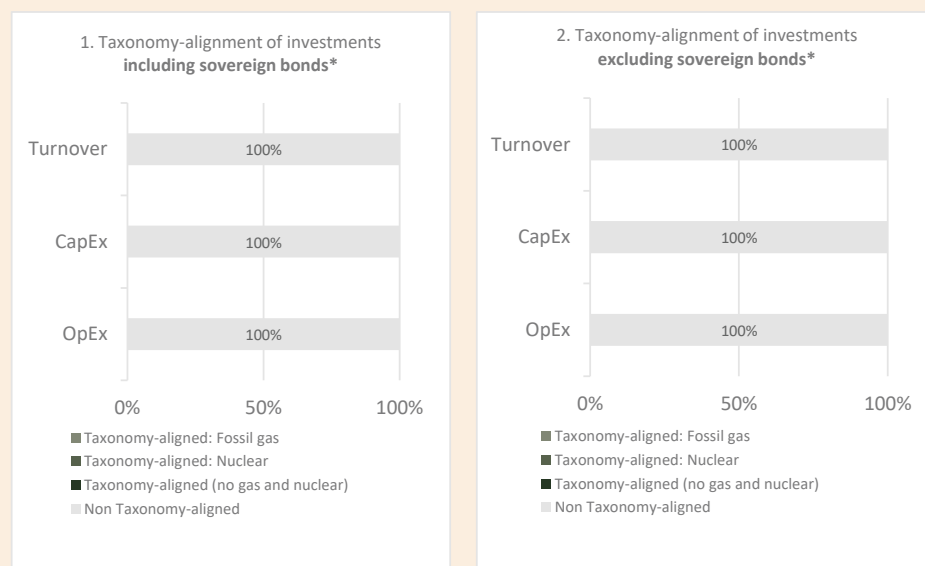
1. Taxonomy-alignment of investments
**including sovereign bonds***

Turnover 100%

CapEx 100%

OpEx 100%

0% 50% 100%

Taxonomy-aligned: Fossil gas
Taxonomy-aligned: Nuclear
Taxonomy-aligned (no gas and nuclear)
Non Taxonomy-aligned

2. Taxonomy-alignment of investments
**excluding sovereign bonds***

Turnover 100%

CapEx 100%

OpEx 100%

0% 50% 100%

Taxonomy-aligned: Fossil gas
Taxonomy-aligned: Nuclear
Taxonomy-aligned (no gas and nuclear)
Non Taxonomy-aligned